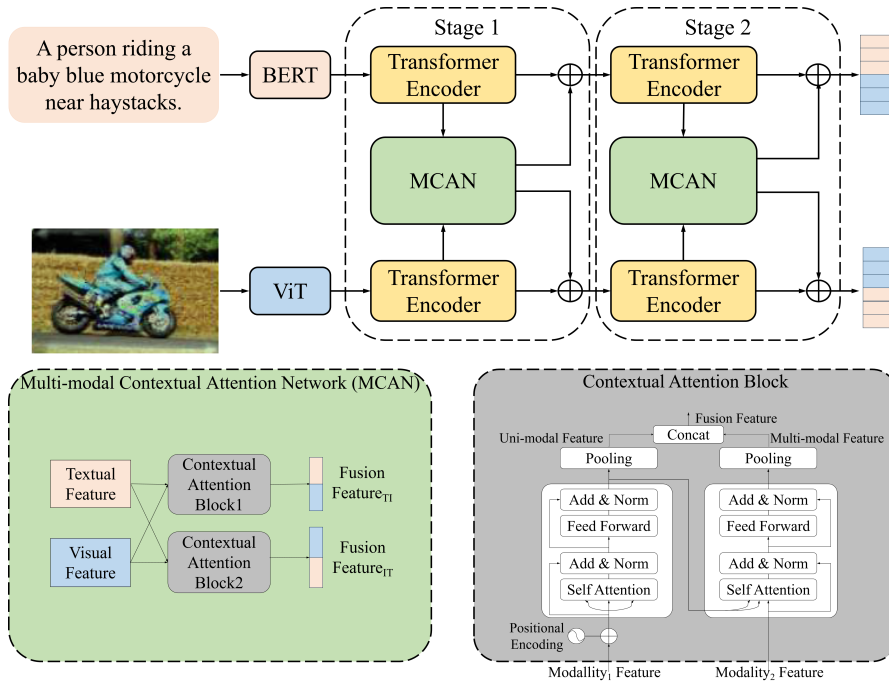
A person riding a baby blue motorcycle near haystacks.

BERT

Stage 1

Transformer Encoder

MCAN

Transformer Encoder

Stage 2

Transformer Encoder

MCAN

Transformer Encoder

ViT

Multi-modal Contextual Attention Network (MCAN)

Textual Feature

Visual Feature

Contextual Attention Block1

Contextual Attention Block2

Fusion Feature$_{TI}$

Fusion Feature$_{IT}$

Contextual Attention Block

Fusion Feature

Uni-modal Feature

Concat

Multi-modal Feature

Pooling

Pooling

Add & Norm

Feed Forward

Add & Norm

Self Attention

Add & Norm

Feed Forward

Add & Norm

Self Attention

Positional Encoding

Modality$_1$ Feature

Modality$_2$ Feature